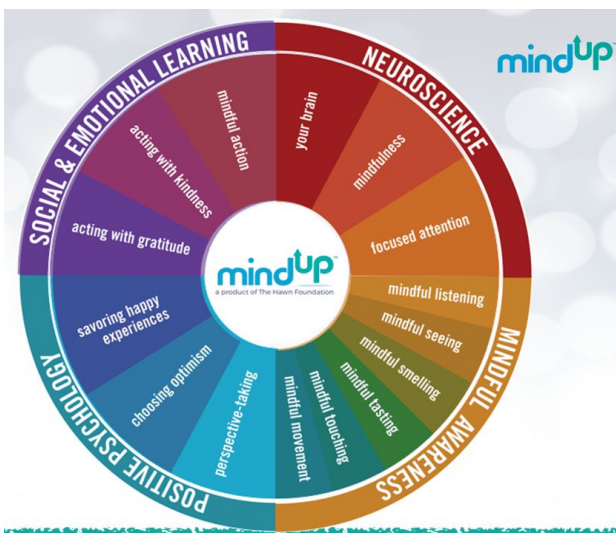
mindUP™

SOCIAL & EMOTIONAL LEARNING

NEUROSCIENCE

MINDFUL AWARENESS

POSITIVE PSYCHOLOGY

your brain

mindfulness

focused attention

mindful listening

mindful seeing

mindful smelling

mindful tasting

mindful touching

mindful movement

perspective-taking

choosing optimism

savoring happy experiences

acting with gratitude

acting with kindness

mindful action

mindUP™
a product of The Hawn Foundation